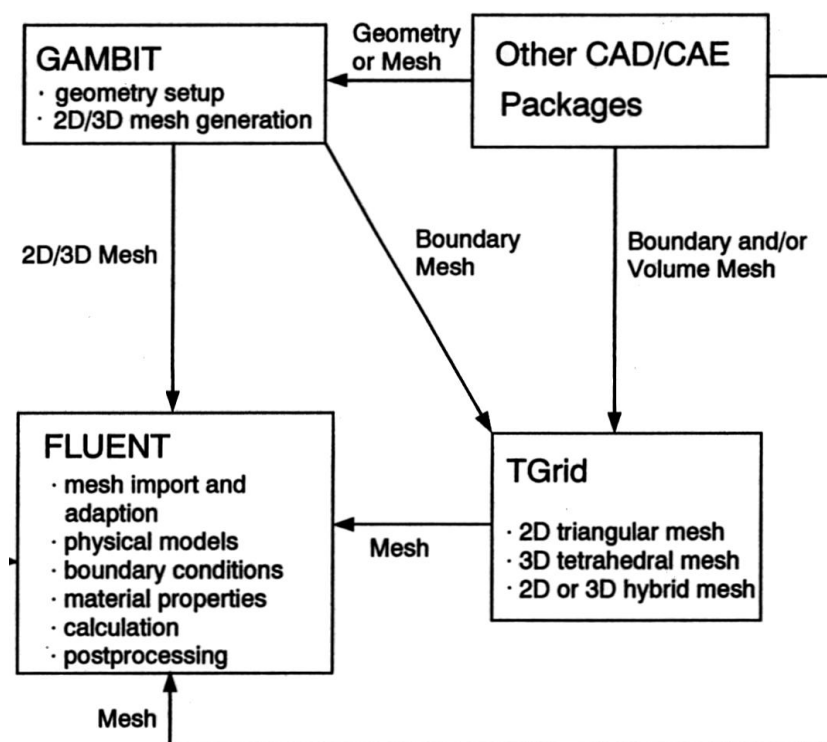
GAMBIT
· geometry setup
· 2D/3D mesh generation

Geometry or Mesh

Other CAD/CAE Packages

2D/3D Mesh

Boundary Mesh

Boundary and/or Volume Mesh

FLUENT
· mesh import and adaption
· physical models
· boundary conditions
· material properties
· calculation
· postprocessing

Mesh

TGrid
· 2D triangular mesh
· 3D tetrahedral mesh
· 2D or 3D hybrid mesh

Mesh